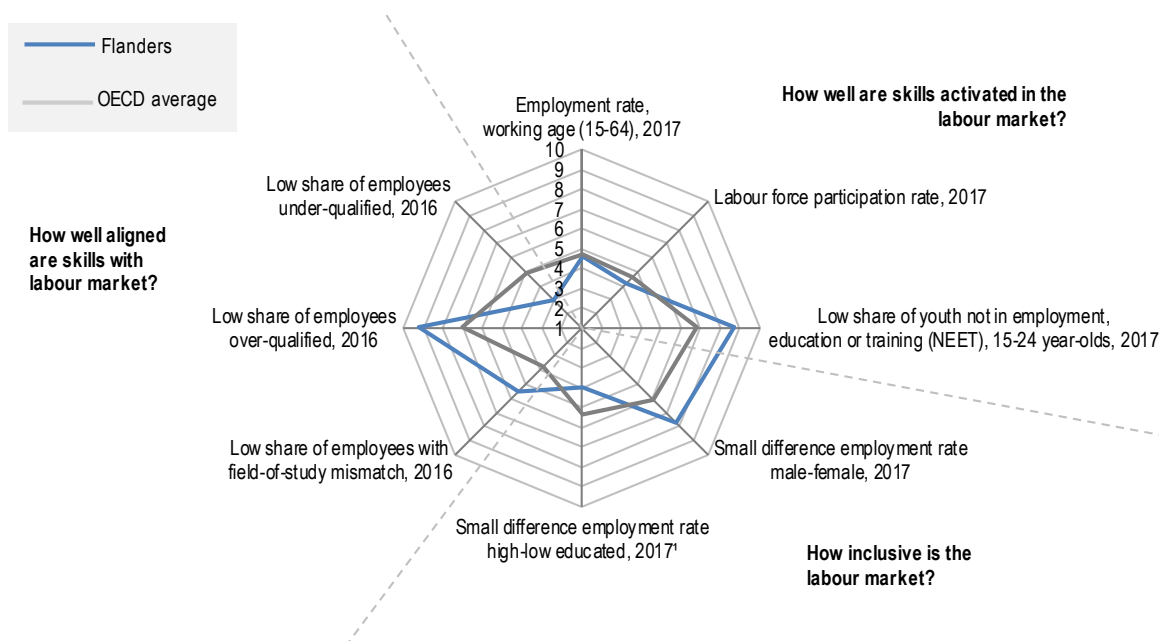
Flanders

OECD average

How well are skills activated in the labour market?

Employment rate, working age (15-64), 2017

10
9
8
7
6
5
4
3
2
1

Labour force participation rate, 2017

Low share of youth not in employment, education or training (NEET), 15-24 year-olds, 2017

Small difference employment rate male-female, 2017

How inclusive is the labour market?

Small difference employment rate high-low educated, 2017¹

Low share of employees with field-of-study mismatch, 2016

Low share of employees over-qualified, 2016

How well aligned are skills with labour market?

Low share of employees under-qualified, 2016